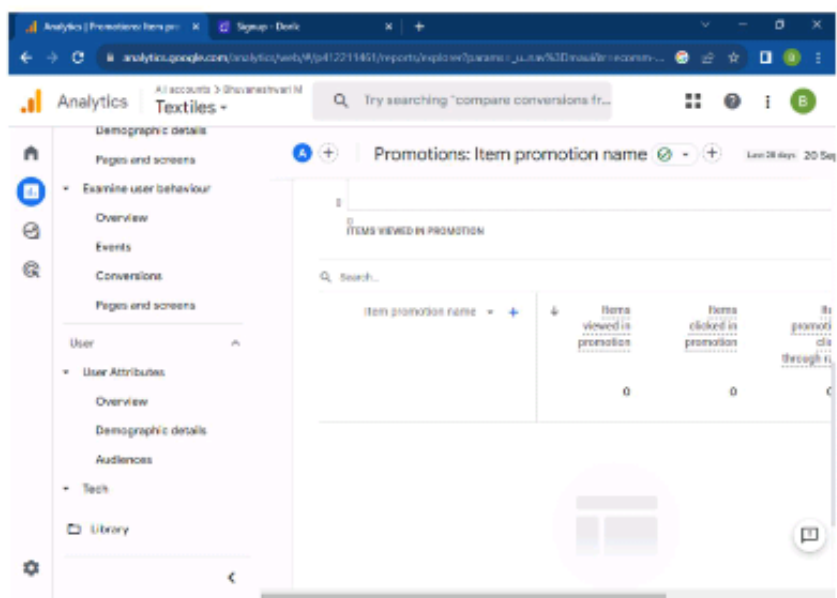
Analytics | Promotions: Item pro ×
Signup - Dork ×
+

analytics.google.com/analytics/web/#/p412211461/reports/explorer?params=_u..nav%3Dmaui&r=ecomm-...

Analytics
All accounts > Bhuvaneshwari M
Textiles

Try searching "compare conversions fr...

B

Demographic details
Pages and screens
Examine user behaviour
Overview
Events
Conversions
Pages and screens
User
User Attributes
Overview
Demographic details
Audiences
Tech
Library

A
Promotions: Item promotion name
Last 28 days 20 Sep

1
0
ITEMS VIEWED IN PROMOTION

Search...

| Item promotion name + | ↓ Items viewed in promotion | Items clicked in promotion | Ite promoti cli through r |
|---|---|---|---|
| | 0 | 0 | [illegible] |